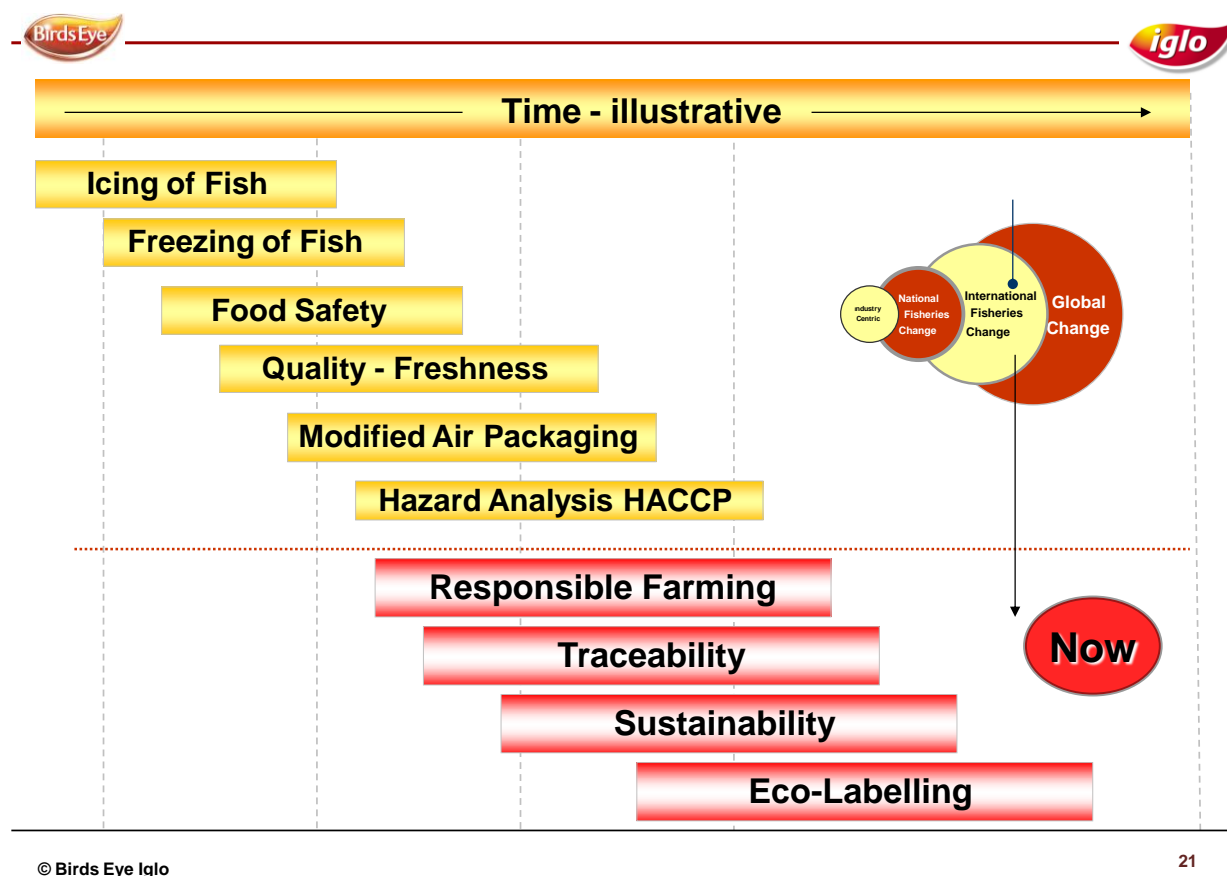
Birds Eye

iglo

Time - illustrative

Icing of Fish

Freezing of Fish

Food Safety

Quality - Freshness

Modified Air Packaging

Hazard Analysis HACCP

Industry Centric

National Fisheries Change

International Fisheries Change

Global Change

Responsible Farming

Traceability

Sustainability

Eco-Labelling

Now

© Birds Eye Iglo

21